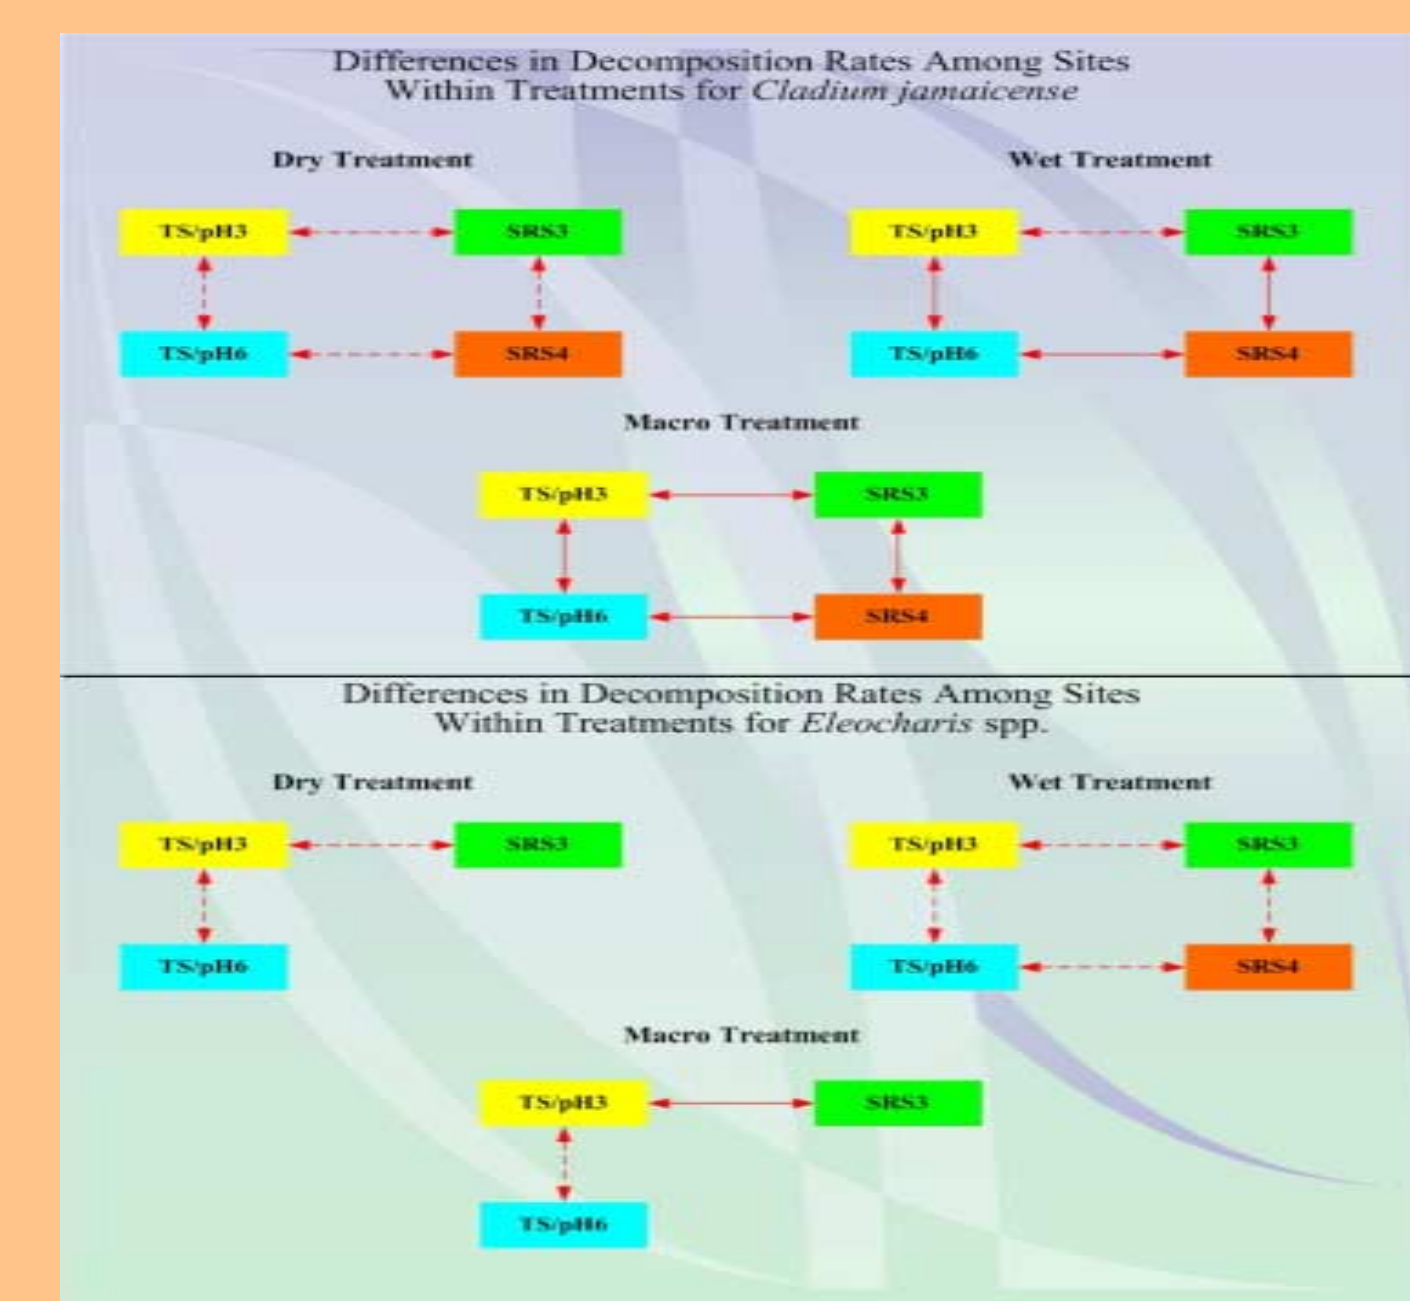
Differences in Decomposition Rates Among Sites Within Treatments for *Cladium jamaicense*

Dry Treatment

TS/pH3

SRS3

TS/pH6

SRS4

Wet Treatment

TS/pH3

SRS3

TS/pH6

SRS4

Macro Treatment

TS/pH3

SRS3

TS/pH6

SRS4

Differences in Decomposition Rates Among Sites Within Treatments for *Eleocharis* spp.

Dry Treatment

TS/pH3

SRS3

TS/pH6

Wet Treatment

TS/pH3

SRS3

TS/pH6

SRS4

Macro Treatment

TS/pH3

SRS3

TS/pH6